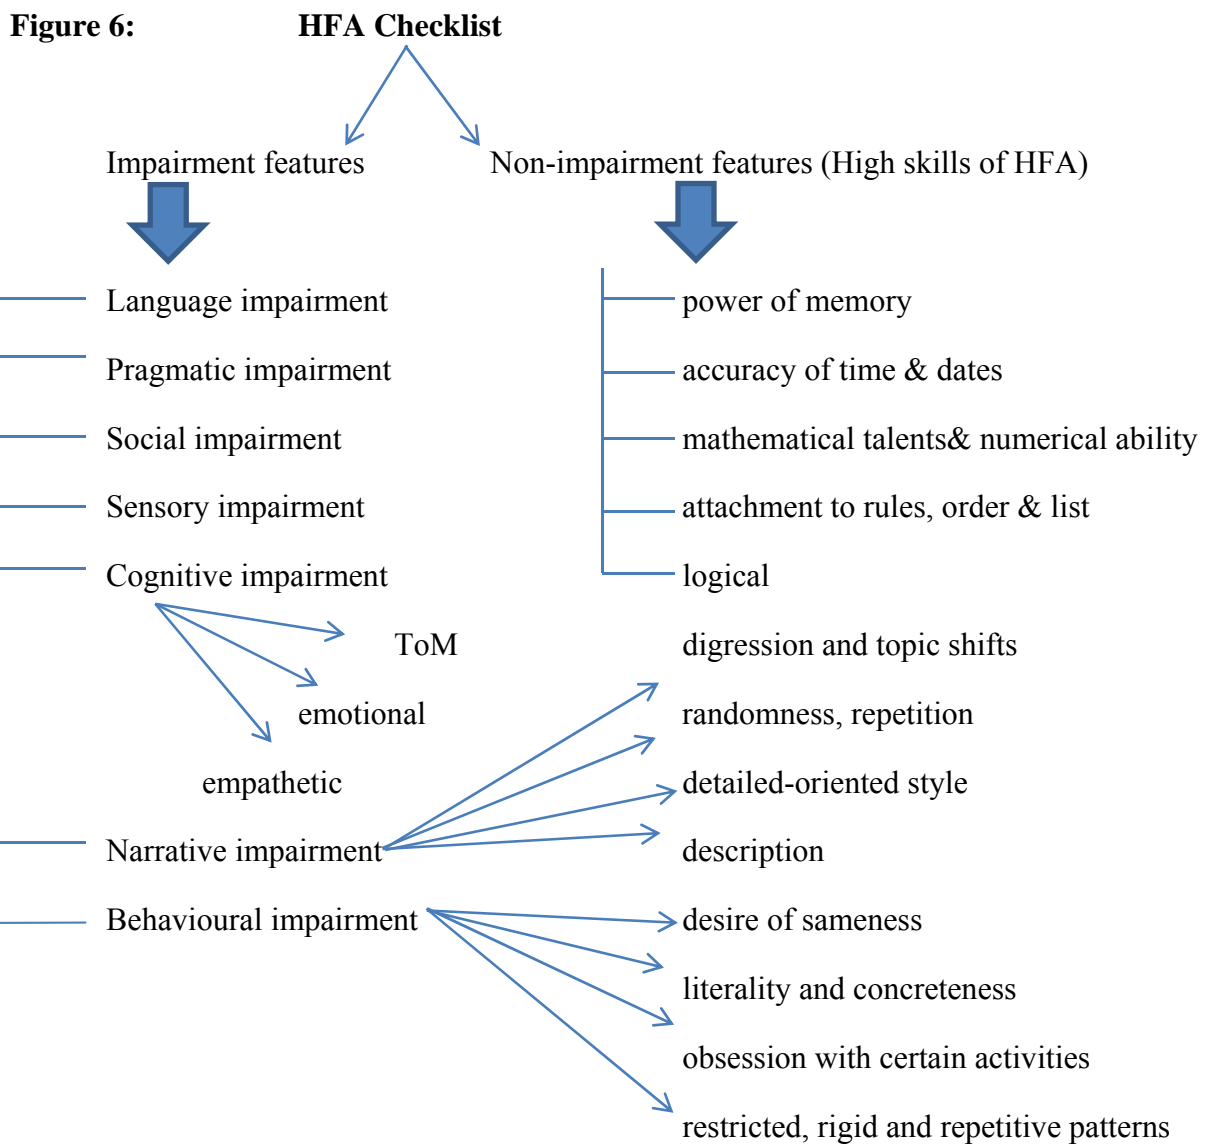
Figure 6: HFA Checklist

Impairment features

Non-impairment features (High skills of HFA)

Language impairment

Pragmatic impairment

Social impairment

Sensory impairment

Cognitive impairment

ToM

emotional

empathetic

Narrative impairment

Behavioural impairment

power of memory

accuracy of time & dates

mathematical talents& numerical ability

attachment to rules, order & list

logical

digression and topic shifts

randomness, repetition

detailed-oriented style

description

desire of sameness

literality and concreteness

obsession with certain activities

restricted, rigid and repetitive patterns